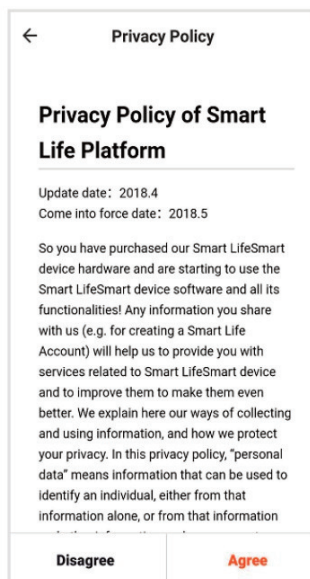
←

Privacy Policy

Privacy Policy of Smart Life Platform

Update date：2018.4
Come into force date：2018.5

So you have purchased our Smart LifeSmart device hardware and are starting to use the Smart LifeSmart device software and all its functionalities! Any information you share with us (e.g. for creating a Smart Life Account) will help us to provide you with services related to Smart LifeSmart device and to improve them to make them even better. We explain here our ways of collecting and using information, and how we protect your privacy. In this privacy policy, "personal data" means information that can be used to identify an individual, either from that information alone, or from that information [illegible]

Disagree

Agree